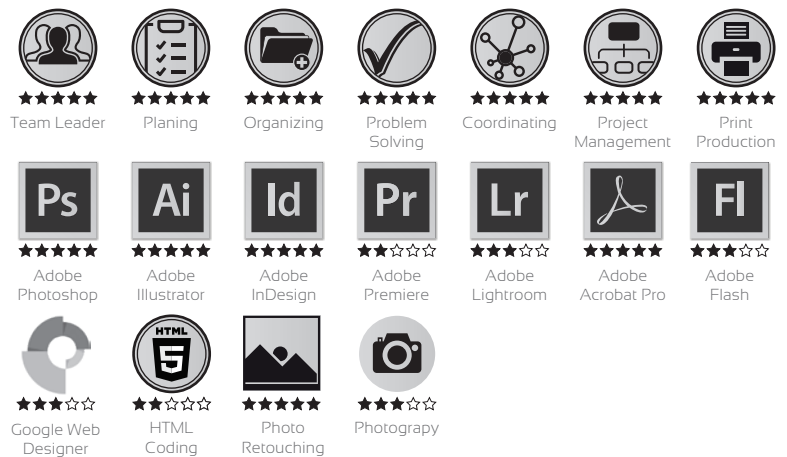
★★★★★
Team Leader

★★★★★
Planing

★★★★★
Organizing

★★★★★
Problem Solving

★★★★★
Coordinating

★★★★★
Project Management

★★★★★
Print Production

Ps
★★★★★
Adobe Photoshop

Ai
★★★★★
Adobe Illustrator

Id
★★★★★
Adobe InDesign

Pr
★★☆☆☆
Adobe Premiere

Lr
★★★☆☆
Adobe Lightroom

★★★★★
Adobe Acrobat Pro

Fl
★★★☆☆
Adobe Flash

★★★☆☆
Google Web Designer

HTML
5
★★☆☆☆
HTML Coding

★★★★★
Photo Retouching

★★★☆☆
Photograpy